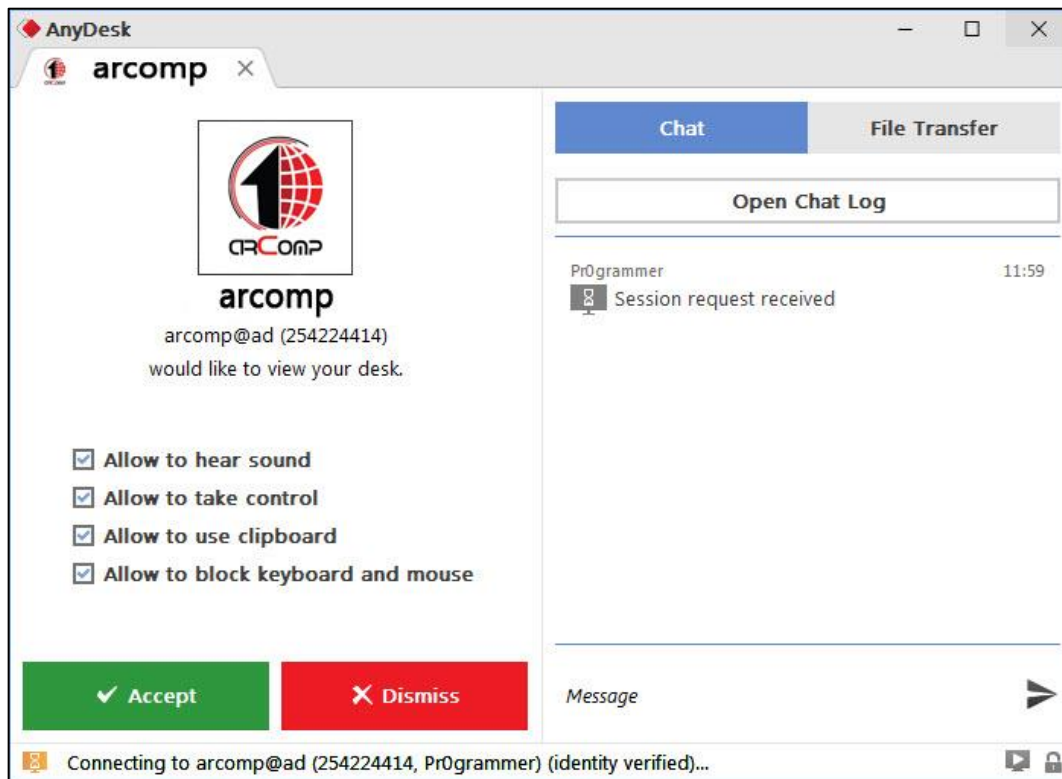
AnyDesk

arcomp ×

arComp

arcomp

arcomp@ad (254224414)

would like to view your desk.

Allow to hear sound

Allow to take control

Allow to use clipboard

Allow to block keyboard and mouse

✔ Accept

✕ Dismiss

Chat

File Transfer

Open Chat Log

Pr0grammer

11:59

Session request received

Message

Connecting to arcomp@ad (254224414, Pr0grammer) (identity verified)...